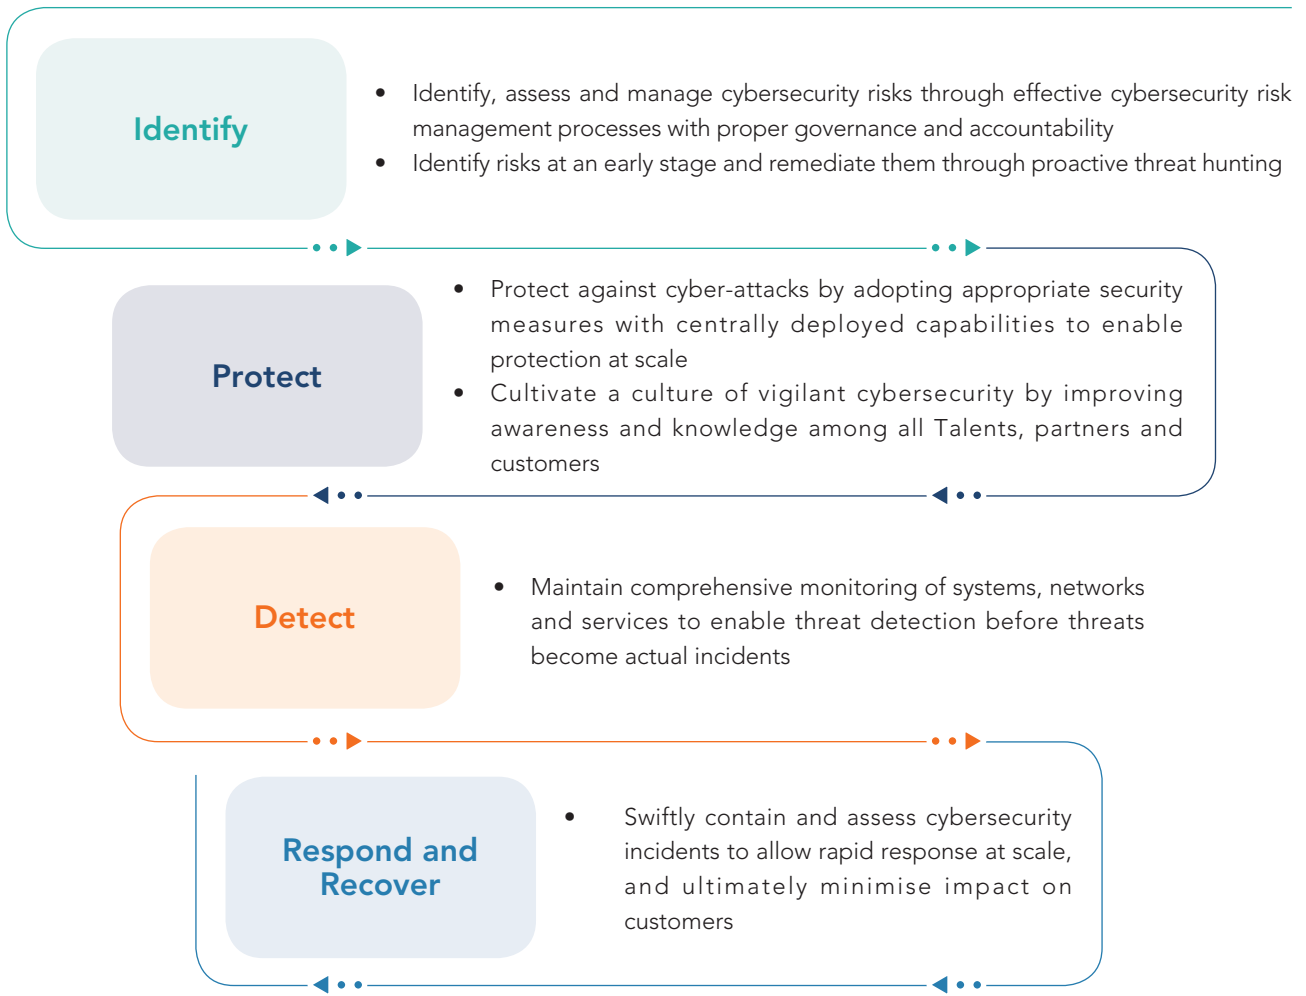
Identify

- Identify, assess and manage cybersecurity risks through effective cybersecurity risk management processes with proper governance and accountability
- Identify risks at an early stage and remediate them through proactive threat hunting

Protect

- Protect against cyber-attacks by adopting appropriate security measures with centrally deployed capabilities to enable protection at scale
- Cultivate a culture of vigilant cybersecurity by improving awareness and knowledge among all Talents, partners and customers

Detect

- Maintain comprehensive monitoring of systems, networks and services to enable threat detection before threats become actual incidents

Respond and Recover

- Swiftly contain and assess cybersecurity incidents to allow rapid response at scale, and ultimately minimise impact on customers